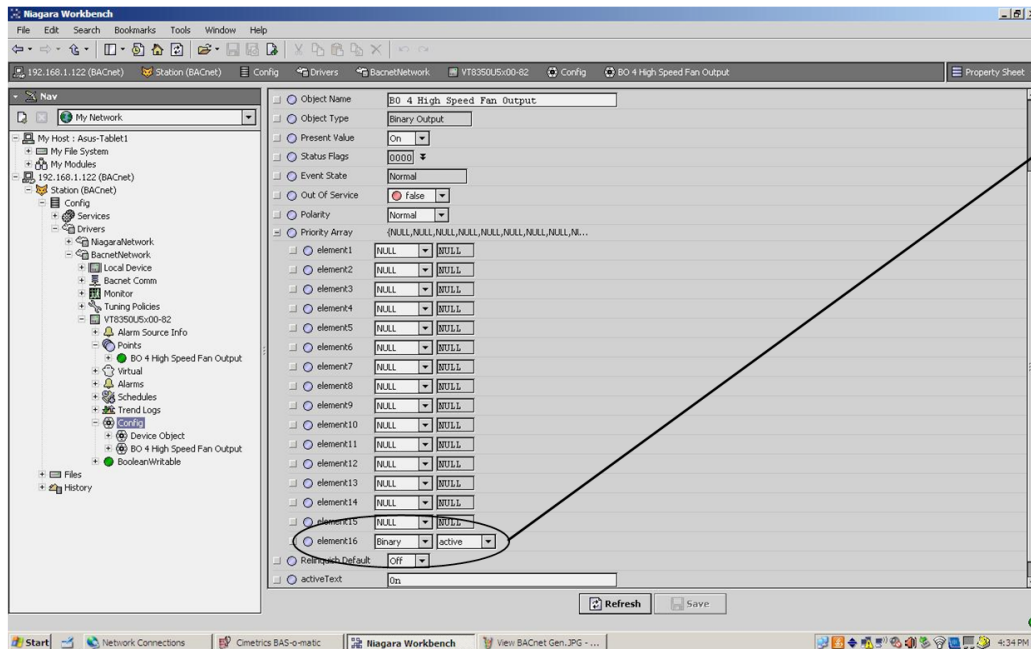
Niagara Workbench

File Edit Search Bookmarks Tools Window Help

192.168.1.122 (BACnet) Station (BACnet) Config Drivers BacnetNetwork VT8350U5x00-82 Config BO 4 High Speed Fan Output Property Sheet

Nav

My Network

My Host : Asus-Tablet1
My File System
My Modules
192.168.1.122 (BACnet)
Station (BACnet)
Config
Services
Drivers
NiagaraNetwork
BacnetNetwork
Local Device
Bacnet Comm
Monitor
Tuning Policies
VT8350U5x00-82
Alarm Source Info
Points
BO 4 High Speed Fan Output
Virtual
Alarms
Schedules
Trend Logs
Config
Device Object
BO 4 High Speed Fan Output
BooleanWritable
Files
History

| | |
|---|---|
| Object Name | BO 4 High Speed Fan Output |
| Object Type | Binary Output |
| Present Value | On |
| Status Flags | 0000 |
| Event State | Normal |
| Out Of Service | false |
| Polarity | Normal |
| Priority Array | {NULL,NULL,NULL,NULL,NULL,NULL,NULL,NULL,NI... |
| element1 | NULL NULL |
| element2 | NULL NULL |
| element3 | NULL NULL |
| element4 | NULL NULL |
| element5 | NULL NULL |
| element6 | NULL NULL |
| element7 | NULL NULL |
| element8 | NULL NULL |
| element9 | NULL NULL |
| element10 | NULL NULL |
| element11 | NULL NULL |
| element12 | NULL NULL |
| element13 | NULL NULL |
| element14 | NULL NULL |
| element15 | NULL NULL |
| element16 | Binary active |
| Relinquish Default | Off |
| activeText | On |

Refresh Save

Start Network Connections Cimetrics BAS-o-matic Niagara Workbench View BACnet Gen.JPG - ... 4:34 PM